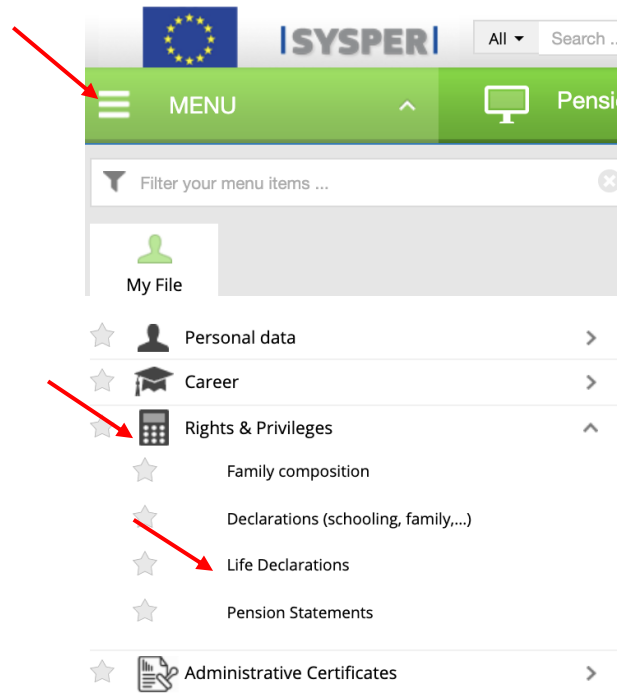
SYSPER

All

Search ...

MENU

Pensi

Filter your menu items ...

My File

Personal data

Career

Rights & Privileges

Family composition

Declarations (schooling, family,...)

Life Declarations

Pension Statements

Administrative Certificates